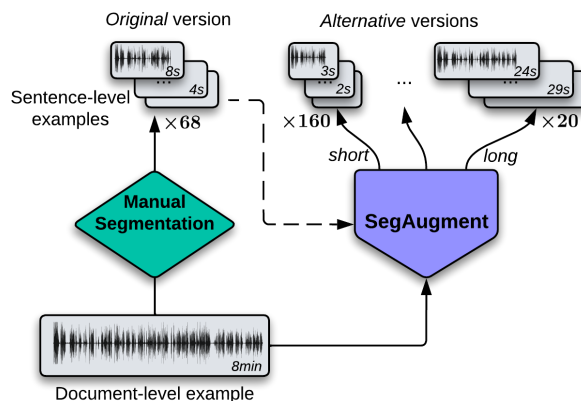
Original version

Alternative versions

8s

...

4s

3s

...

2s

...

24s

...

29s

Sentence-level examples

$\times 68$

$\times 160$

$\times 20$

short

long

Manual Segmentation

SegAugment

8min

Document-level example